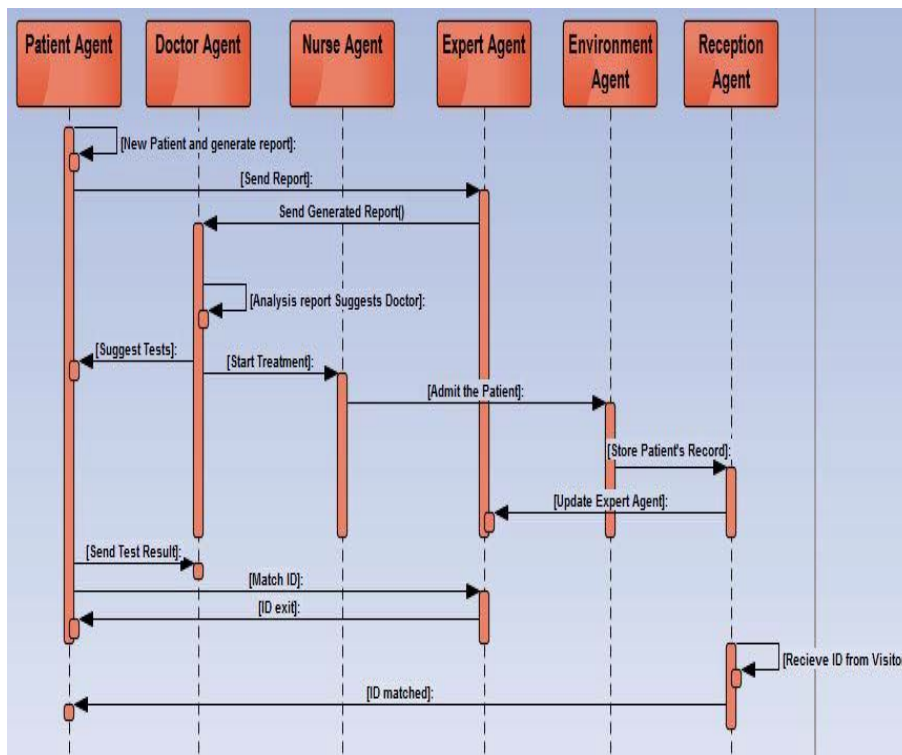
Patient Agent

Doctor Agent

Nurse Agent

Expert Agent

Environment Agent

Reception Agent

[New Patient and generate report]:

[Send Report]:

Send Generated Report()

[Analysis report Suggests Doctor]:

[Suggest Tests]:

[Start Treatment]:

[Admit the Patient]:

[Store Patient's Record]:

[Update Expert Agent]:

[Send Test Result]:

[Match ID]:

[ID exit]:

[Recieve ID from Visito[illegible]

[ID matched]: